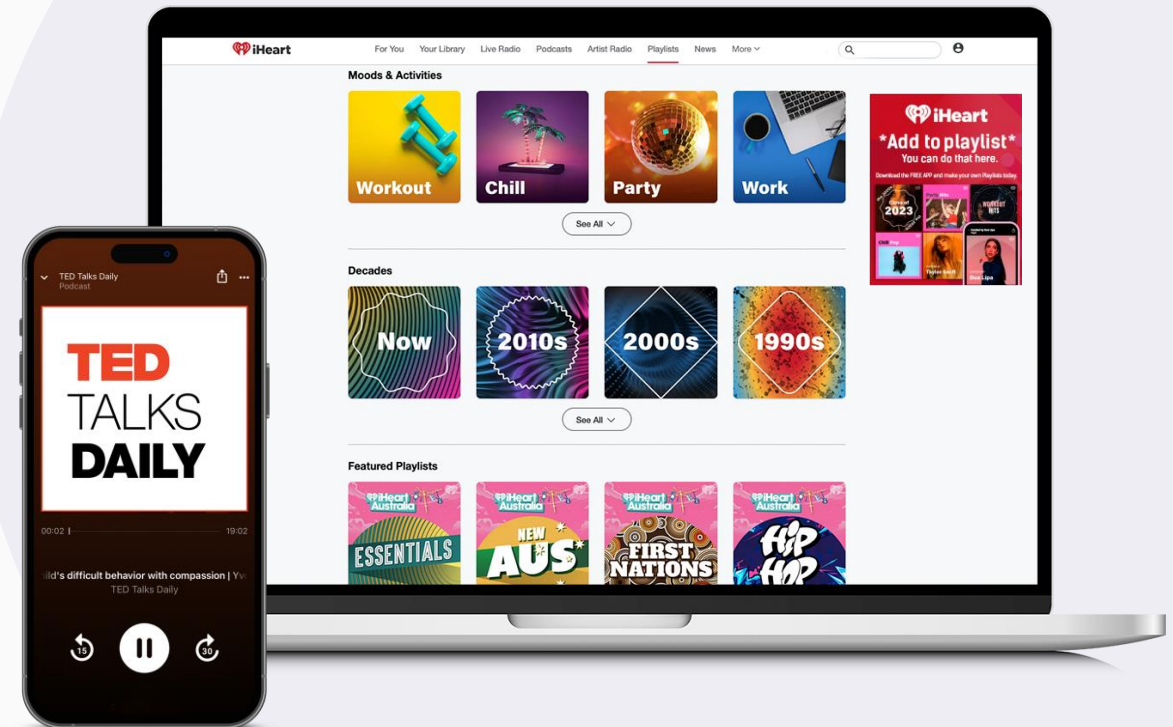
iHeart

For You Your Library Live Radio Podcasts Artist Radio Playlists News More

Moods & Activities

Workout

Chill

Party

Work

See All

Decades

Now

2010s

2000s

1990s

See All

Featured Playlists

iHeart Australia ESSENTIALS

iHeart Australia NEW AUS

iHeart Australia FIRST NATIONS

iHeart Australia HIP HOP

iHeart

*Add to playlist*

You can do that here.

Download the FREE APP and make your own Playlists today.

2023

WORKOUT HITS

Taylor Swift

Dua Lipa

TED Talks Daily

Podcast

TED TALKS DAILY

00:02

19:02

ild's difficult behavior with compassion | Yv

TED Talks Daily

15

30